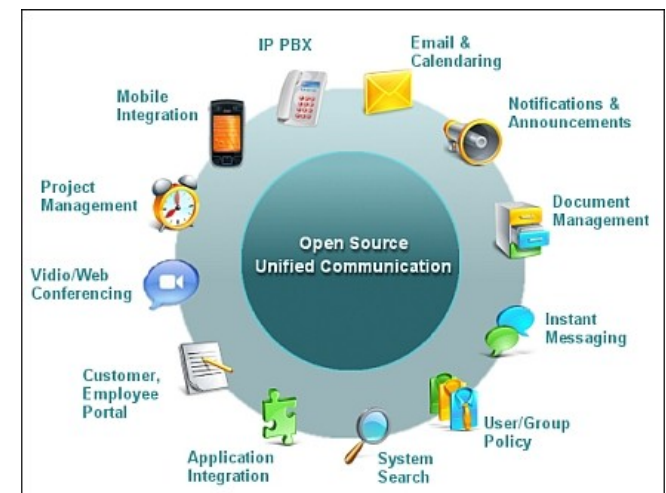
Open Source Unified Communication

IP PBX

Email & Calendaring

Notifications & Announcements

Document Management

Instant Messaging

User/Group Policy

System Search

Application Integration

Customer, Employee Portal

Vidio/Web Conferencing

Project Management

Mobile Integration